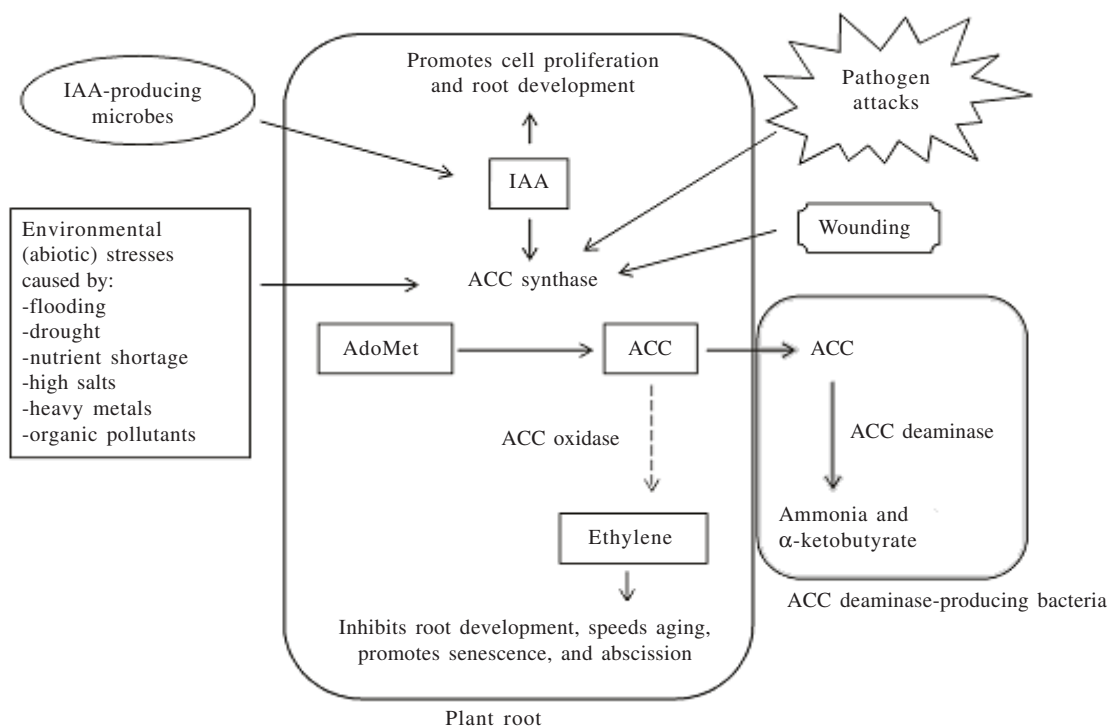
IAA-producing microbes

Promotes cell proliferation and root development

Pathogen attacks

IAA

Environmental (abiotic) stresses caused by:
-flooding
-drought
-nutrient shortage
-high salts
-heavy metals
-organic pollutants

Wounding

ACC synthase

AdoMet

ACC

ACC

ACC oxidase

ACC deaminase

Ammonia and $\alpha$-ketobutyrate

ACC deaminase-producing bacteria

Ethylene

Inhibits root development, speeds aging, promotes senescence, and abscission

Plant root